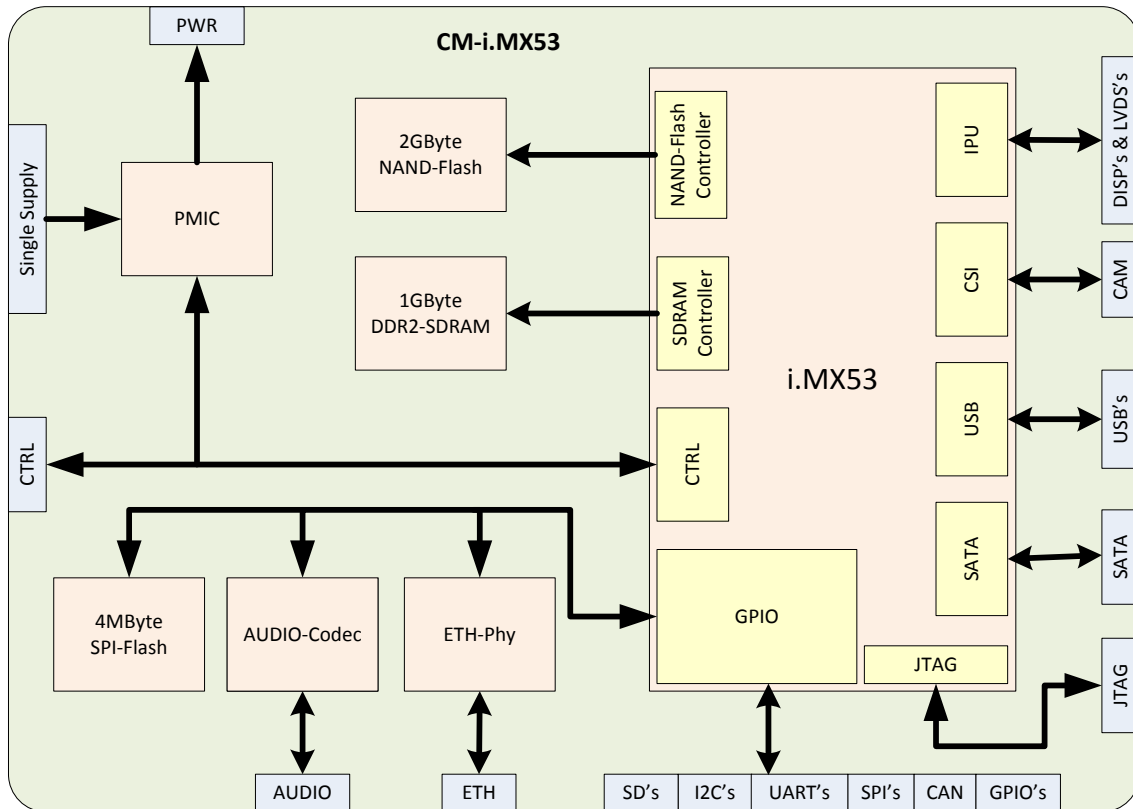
PWR

CM-i.MX53

Single Supply

PMIC

2GByte NAND-Flash

NAND-Flash Controller

1GByte DDR2-SDRAM

SDRAM Controller

i.MX53

IPU

DISP's & LVDS's

CSI

CAM

USB

USB's

CTRL

CTRL

SATA

SATA

4MByte SPI-Flash

AUDIO-Codec

ETH-Phy

GPIO

JTAG

JTAG

AUDIO

ETH

SD's

I2C's

UART's

SPI's

CAN

GPIO's